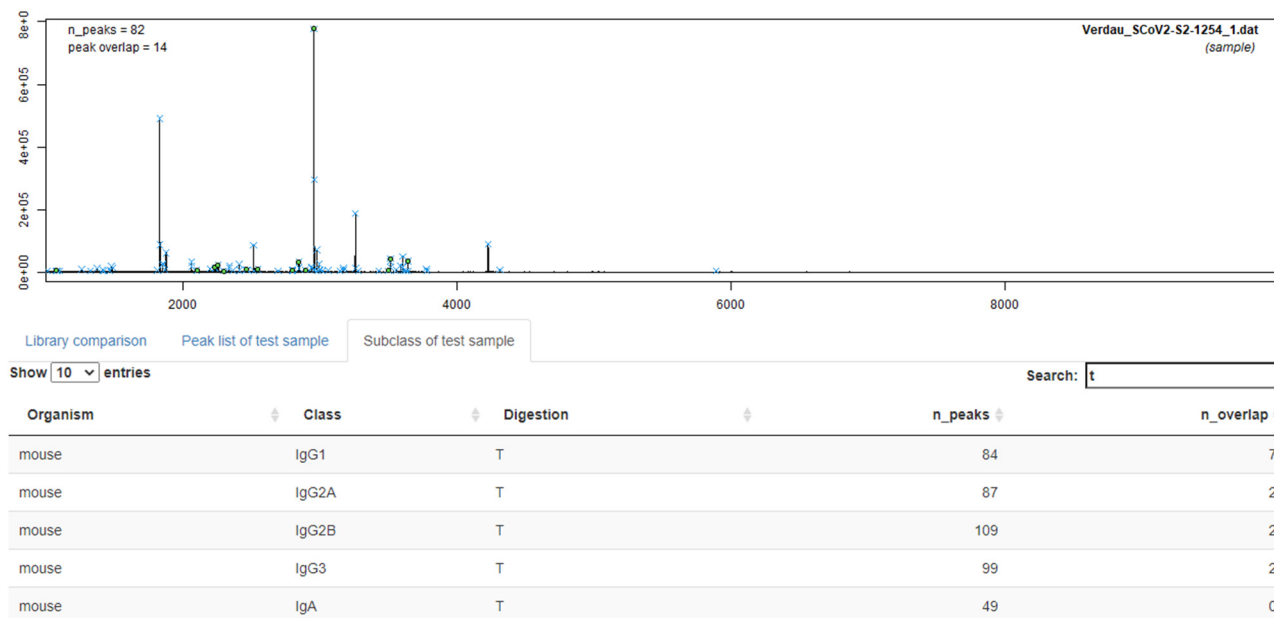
n_peaks = 82
peak overlap = 14

Verdau_SCoV2-S2-1254_1.dat
(sample)

8e+05
6e+05
4e+05
2e+05
0e+00

2000
4000
6000
8000

Library comparison | Peak list of test sample | Subclass of test sample

Show 10 entries

Search: t

| Organism | Class | Digestion | n_peaks | n_overlap |
|---|---|---|---|---|
| mouse | IgG1 | T | 84 | 7 |
| mouse | IgG2A | T | 87 | 2 |
| mouse | IgG2B | T | 109 | 2 |
| mouse | IgG3 | T | 99 | 2 |
| mouse | IgA | T | 49 | 0 |